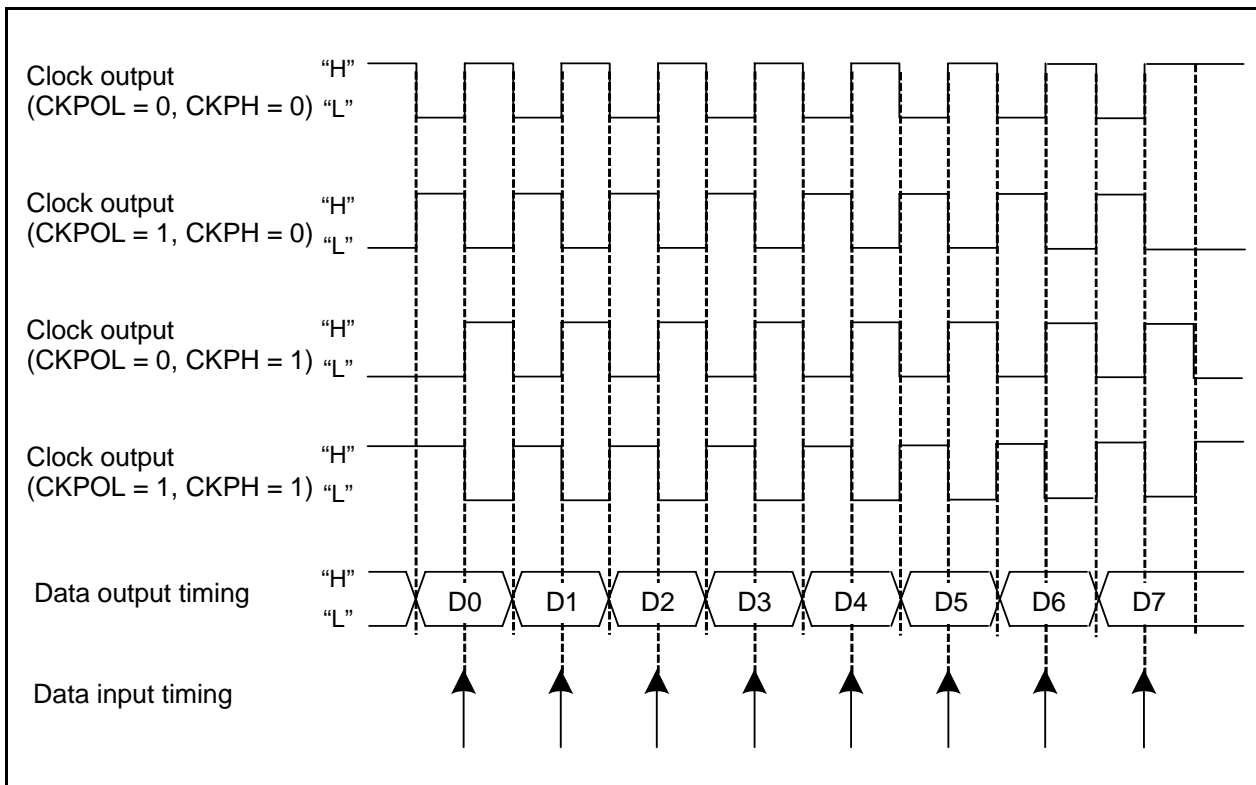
Clock output (CKPOL = 0, CKPH = 0) “H” “L”

Clock output (CKPOL = 1, CKPH = 0) “H” “L”

Clock output (CKPOL = 0, CKPH = 1) “H” “L”

Clock output (CKPOL = 1, CKPH = 1) “H” “L”

Data output timing “H” “L” D0 D1 D2 D3 D4 D5 D6 D7

Data input timing